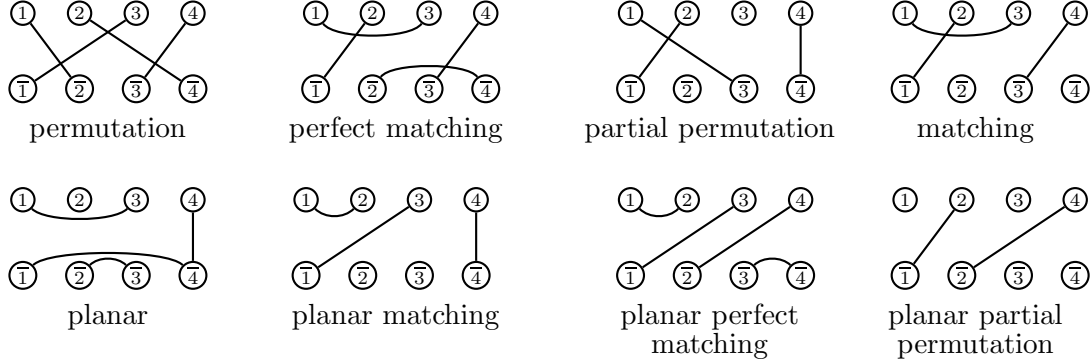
1 2 3 4
$\bar{1}$ $\bar{2}$ $\bar{3}$ $\bar{4}$
permutation

1 2 3 4
$\bar{1}$ $\bar{2}$ $\bar{3}$ $\bar{4}$
perfect matching

1 2 3 4
$\bar{1}$ $\bar{2}$ $\bar{3}$ $\bar{4}$
partial permutation

1 2 3 4
$\bar{1}$ $\bar{2}$ $\bar{3}$ $\bar{4}$
matching

1 2 3 4
$\bar{1}$ $\bar{2}$ $\bar{3}$ $\bar{4}$
planar

1 2 3 4
$\bar{1}$ $\bar{2}$ $\bar{3}$ $\bar{4}$
planar matching

1 2 3 4
$\bar{1}$ $\bar{2}$ $\bar{3}$ $\bar{4}$
planar perfect matching

1 2 3 4
$\bar{1}$ $\bar{2}$ $\bar{3}$ $\bar{4}$
planar partial permutation